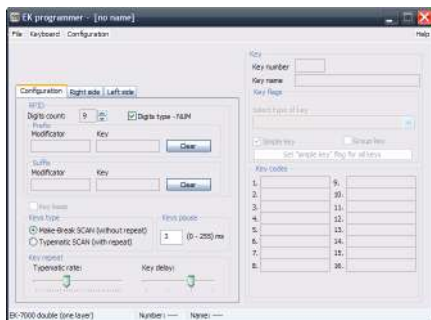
EK programmer - [no name]

File Keyboard Configuration Help

Configuration Right side Left side

RFID
Digits count: 9
Digits type - NUM
Prefix
Modificator Key
Clear
Suffix
Modificator Key
Clear

Key beep

Keys type
Make-Break SCAN (without repeat)
Typematic SCAN (with repeat)

Keys pause
3 (0 - 255) ms

Key repeat
Typematic rate: Key delay:

Key
Key number
Key name
Key flags

Select type of key

Single key Group key
Set "single key" flag for all keys

Key codes
1.
2.
3.
4.
5.
6.
7.
8.
9.
10.
11.
12.
13.
14.
15.
16.

EK-7000 double (one layer) Number: --- Name: ---